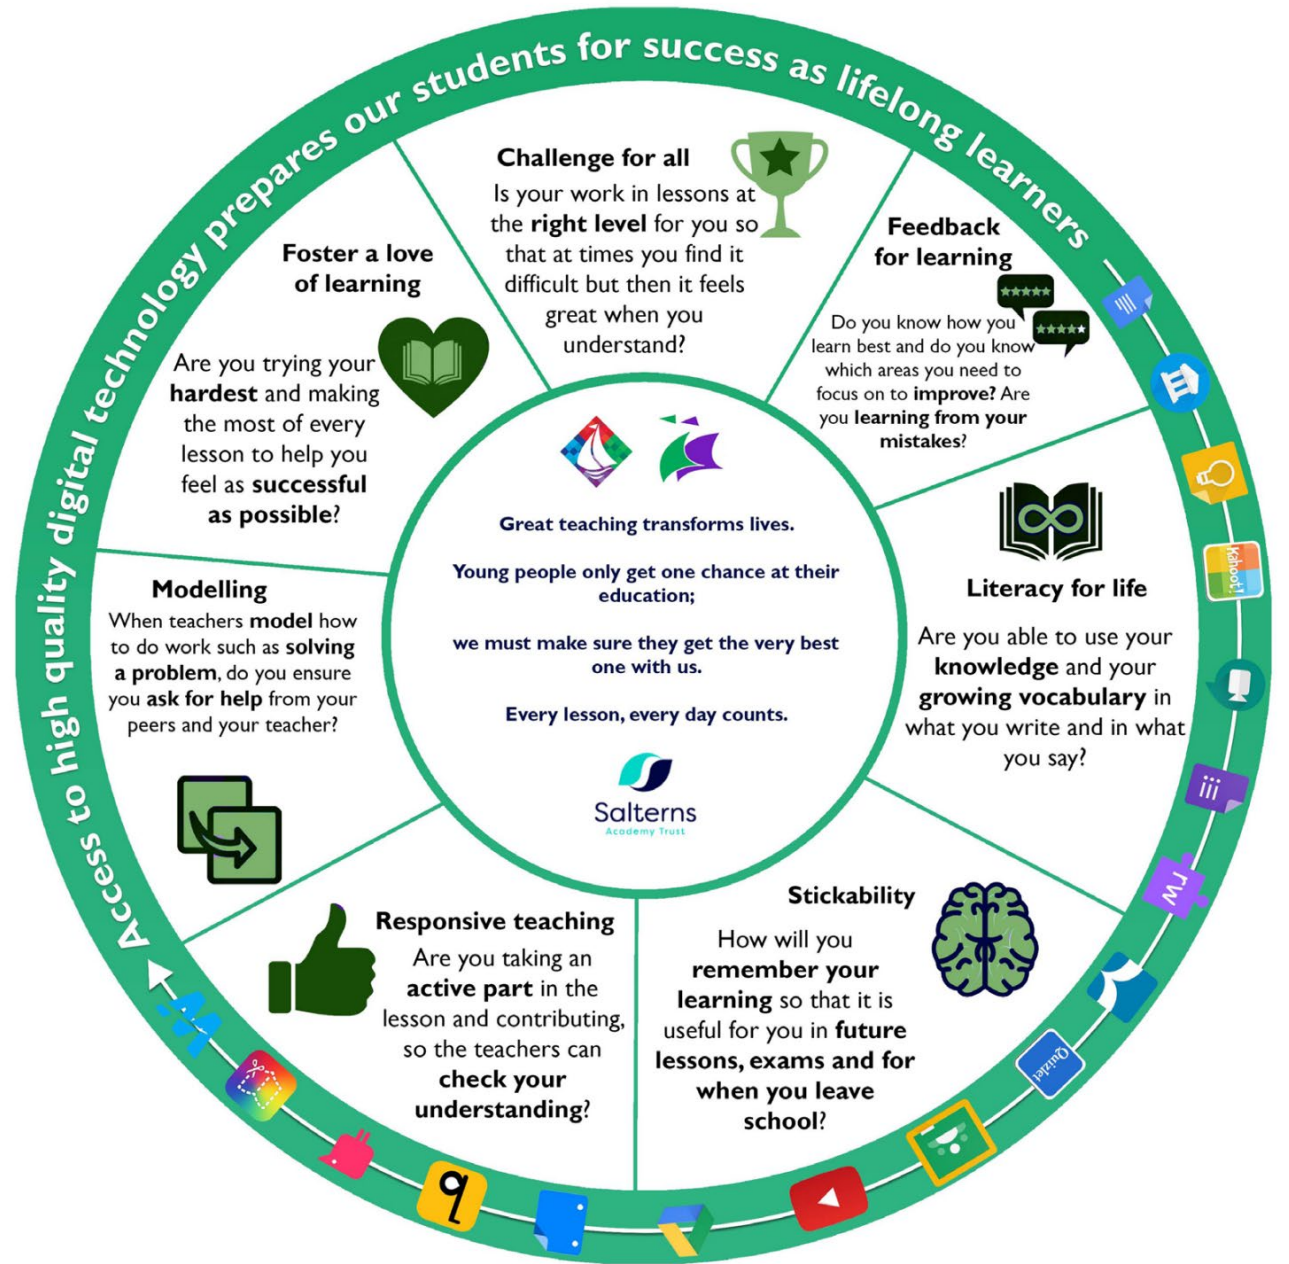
Access to high quality digital technology prepares our students for success as lifelong learners

Challenge for all
Is your work in lessons at the right level for you so that at times you find it difficult but then it feels great when you understand?

Feedback for learning
Do you know how you learn best and do you know which areas you need to focus on to improve? Are you learning from your mistakes?

Literacy for life
Are you able to use your knowledge and your growing vocabulary in what you write and in what you say?

Stickability
How will you remember your learning so that it is useful for you in future lessons, exams and for when you leave school?

Responsive teaching
Are you taking an active part in the lesson and contributing, so the teachers can check your understanding?

Modelling
When teachers model how to do work such as solving a problem, do you ensure you ask for help from your peers and your teacher?

Foster a love of learning
Are you trying your hardest and making the most of every lesson to help you feel as successful as possible?

Great teaching transforms lives.

Young people only get one chance at their education;

we must make sure they get the very best one with us.

Every lesson, every day counts.

Salterns
Academy Trust

Kahoot!
Quizlet